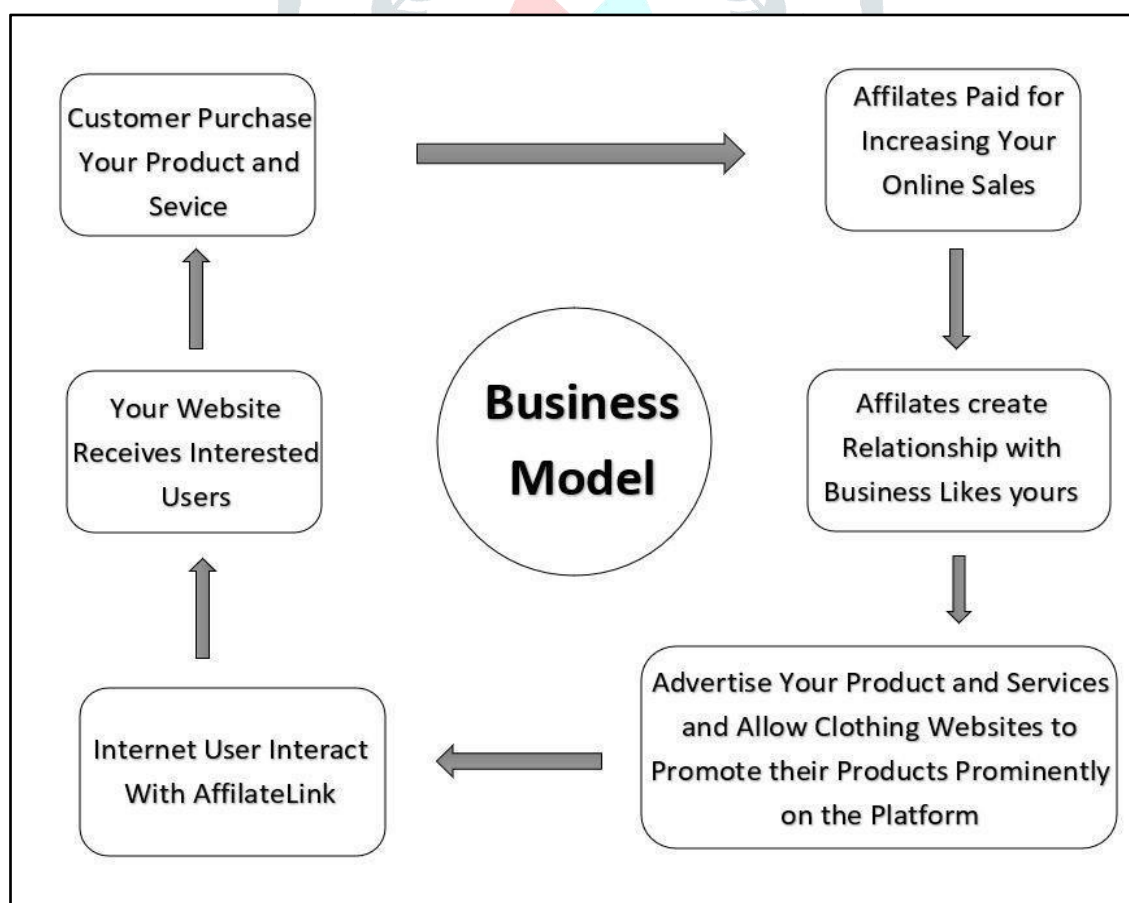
Customer Purchase Your Product and Sevice

Affilates Paid for Increasing Your Online Sales

Business Model

Your Website Receives Interested Users

Affilates create Relationship with Business Likes yours

Advertise Your Product and Services and Allow Clothing Websites to Promote their Products Prominently on the Platform

Internet User Interact With AffilateLink